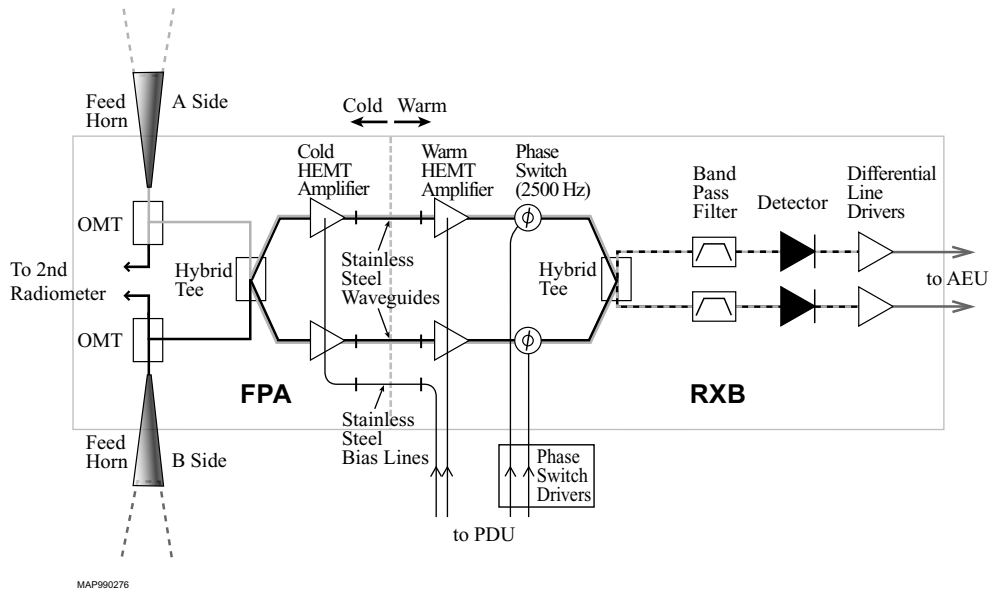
Feed Horn
A Side
Cold
Warm
Cold HEMT Amplifier
Warm HEMT Amplifier
Phase Switch (2500 Hz)
Band Pass Filter
Detector
Differential Line Drivers
OMT
To 2nd Radiometer
Hybrid Tee
Stainless Steel Waveguides
$\phi$
Hybrid Tee
to AEU
OMT
$\phi$
FPA
RXB
Stainless Steel Bias Lines
Phase Switch Drivers
Feed Horn
B Side
to PDU
MAP990276